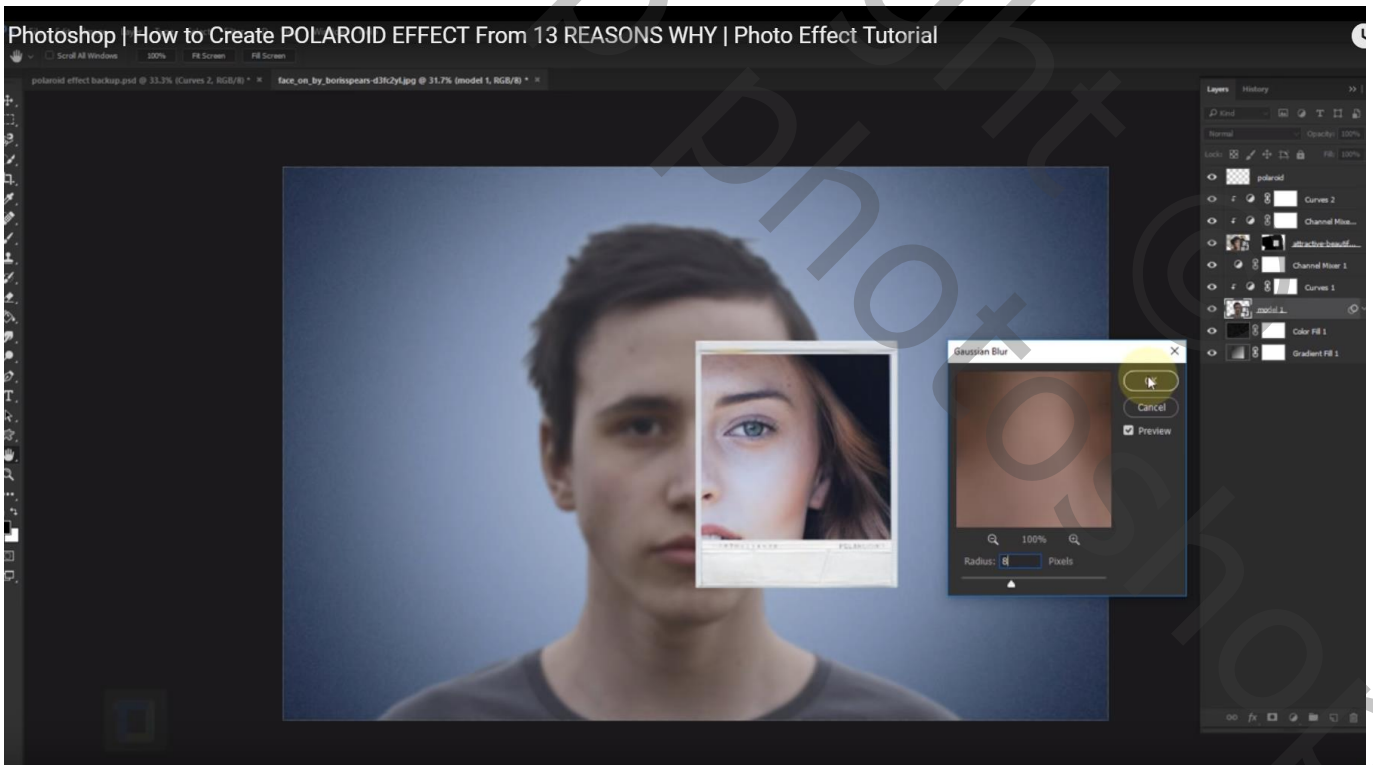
Photoshop | How to Create POLAROID EFFECT From 13 REASONS WHY | Photo Effect Tutorial

Scroll All Windows 100% Fit Screen Fill Screen

polaroid effect backup.psd @ 33.3% (Curves 2, RGB/8) * × face_on_by_borisspears-d3fc2yl.jpg @ 31.7% (model 1, RGB/8) * ×

Gaussian Blur

OK

Cancel

Preview

100%

Radius: 8 Pixels

Layers History

Kind

Normal Opacity: 100%

Lock: Fill: 100%

polaroid

Curves 2

Channel Mixe...

attractive-beautif...

Channel Mixer 1

Curves 1

model 1

Color Fill 1

Gradient Fill 1